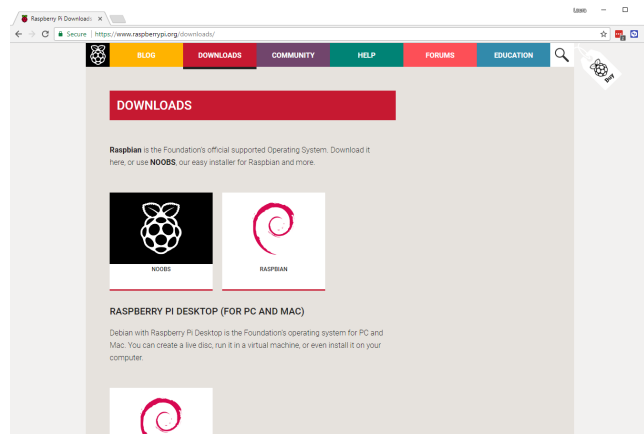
Raspberry Pi Downloads ×

Login

Secure | https://www.raspberrypi.org/downloads/

BLOG DOWNLOADS COMMUNITY HELP FORUMS EDUCATION

Buy

DOWNLOADS

**Raspbian** is the Foundation's official supported Operating System. Download it here, or use **NOOBS**, our easy installer for Raspbian and more.

NOOBS

RASPBIAN

RASPBERRY PI DESKTOP (FOR PC AND MAC)

Debian with Raspberry Pi Desktop is the Foundation's operating system for PC and Mac. You can create a live disc, run it in a virtual machine, or even install it on your computer.